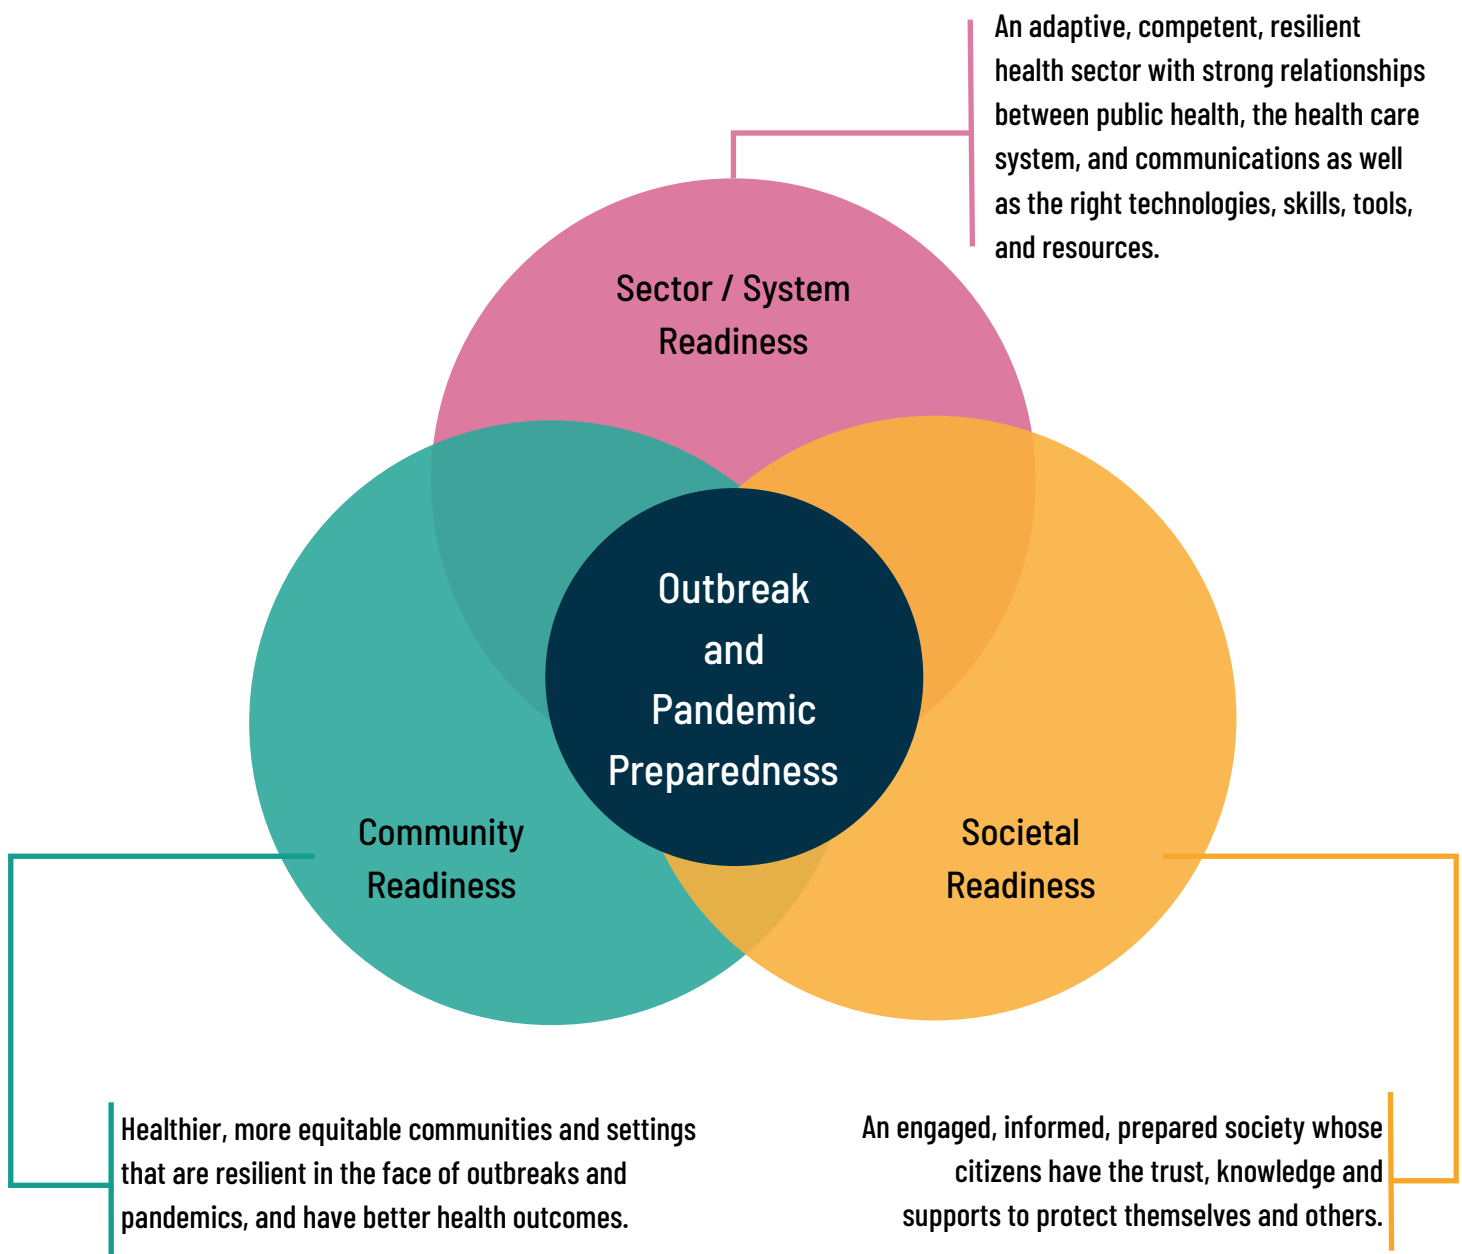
An adaptive, competent, resilient health sector with strong relationships between public health, the health care system, and communications as well as the right technologies, skills, tools, and resources.

Sector / System Readiness

Outbreak and Pandemic Preparedness

Community Readiness

Societal Readiness

Healthier, more equitable communities and settings that are resilient in the face of outbreaks and pandemics, and have better health outcomes.

An engaged, informed, prepared society whose citizens have the trust, knowledge and supports to protect themselves and others.